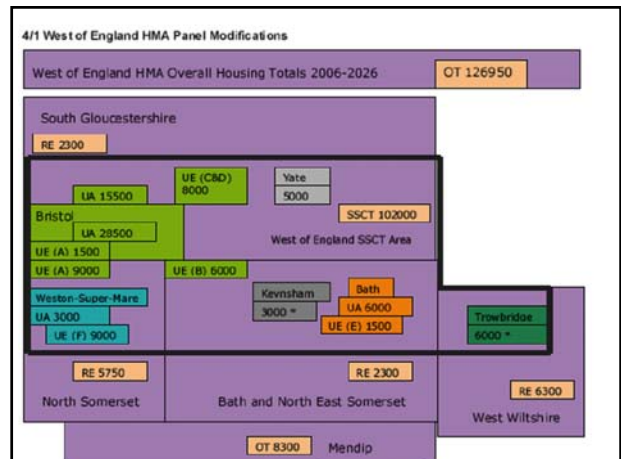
4/1 West of England HMA Panel Modifications

West of England HMA Overall Housing Totals 2006-2026

OT 126950

South Gloucestershire

RE 2300

UE (C&D) 8000

Yate 5000

UA 15500

Bristol

UA 28500

SSCT 102000

West of England SSCT Area

UE (A) 1500

UE (A) 9000

UE (B) 6000

Weston-Super-Mare

UA 3000

UE (F) 9000

Keynsham 3000 *

Bath

UA 6000

UE (E) 1500

Trowbridge 6000 *

RE 5750

North Somerset

RE 2300

Bath and North East Somerset

RE 6300

West Wiltshire

OT 8300

Mendip